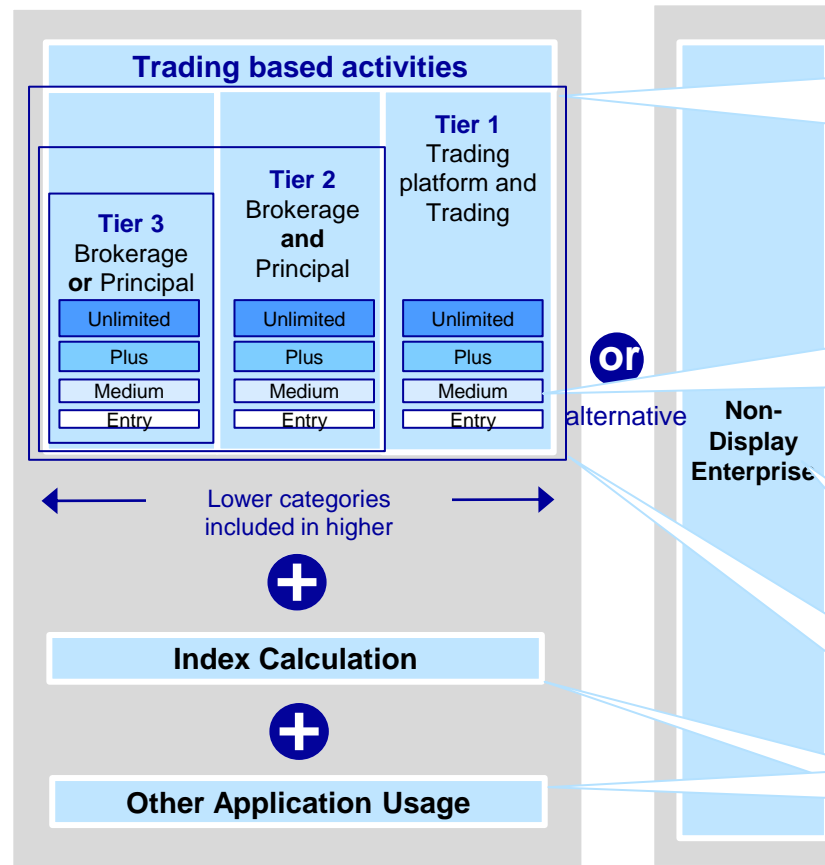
Trading based activities

Tier 3
Brokerage
**or** Principal

Unlimited
Plus
Medium
Entry

Tier 2
Brokerage
**and**
Principal

Unlimited
Plus
Medium
Entry

Tier 1
Trading platform and Trading

Unlimited
Plus
Medium
Entry

or

alternative

Non-Display Enterprise

Lower categories included in higher

Index Calculation

Other Application Usage